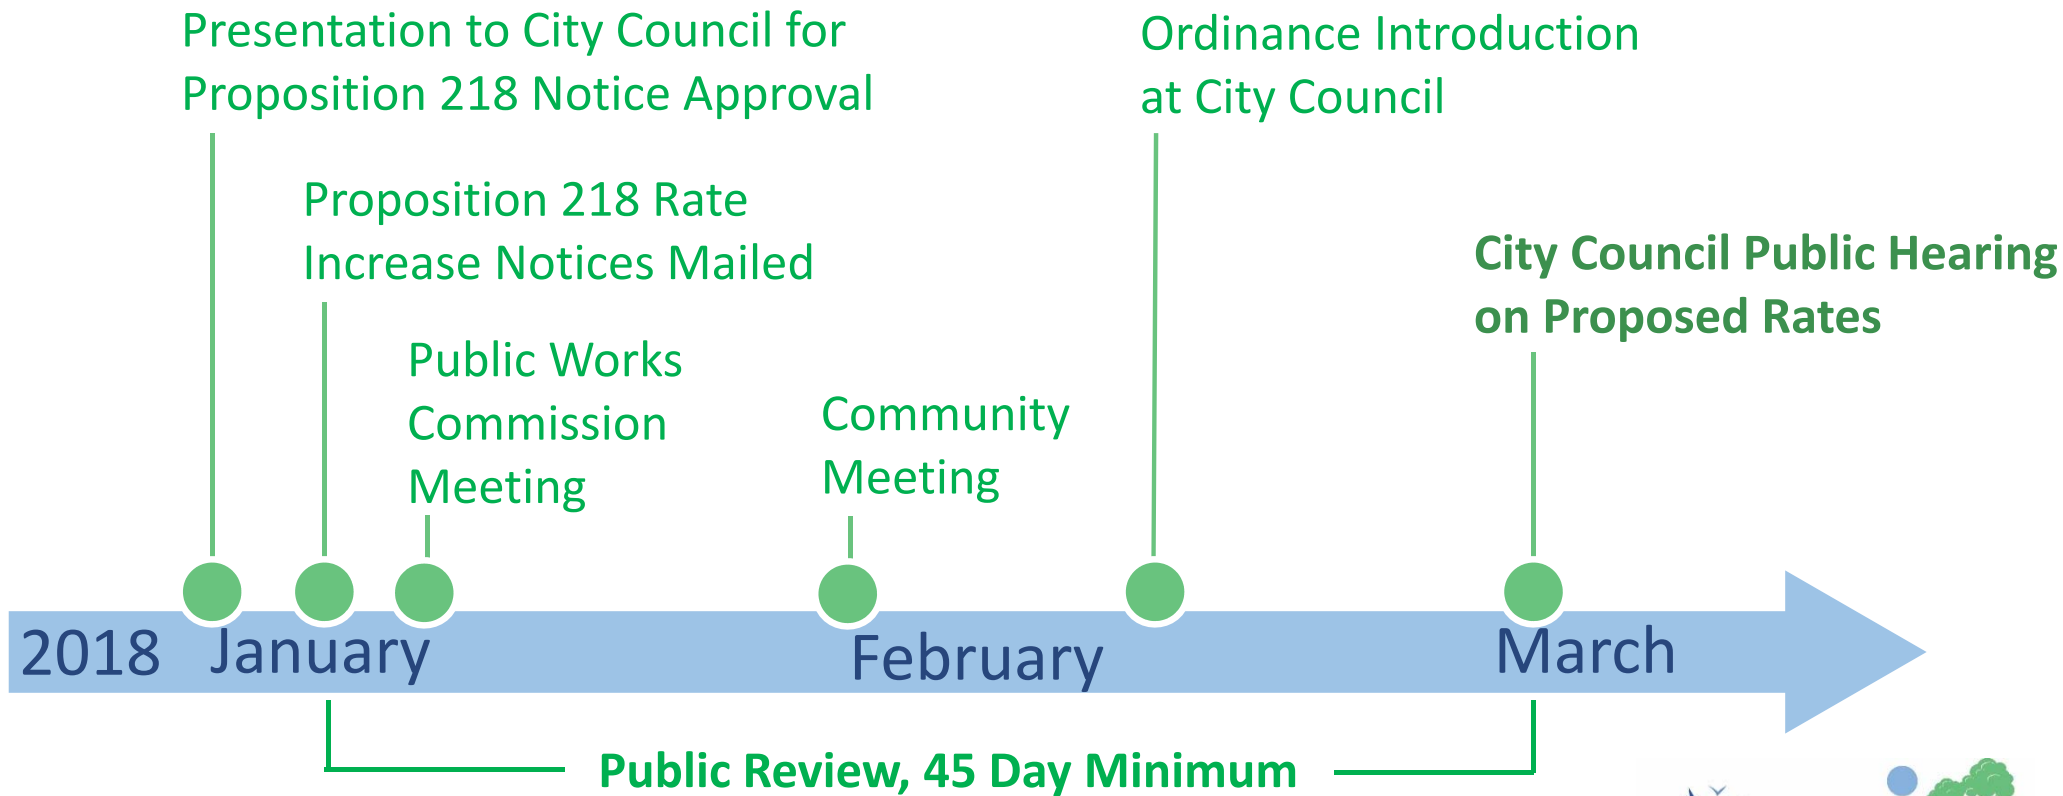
Presentation to City Council for Proposition 218 Notice Approval

Proposition 218 Rate Increase Notices Mailed

Public Works Commission Meeting

Community Meeting

Ordinance Introduction at City Council

City Council Public Hearing on Proposed Rates

2018 January

February

March

Public Review, 45 Day Minimum